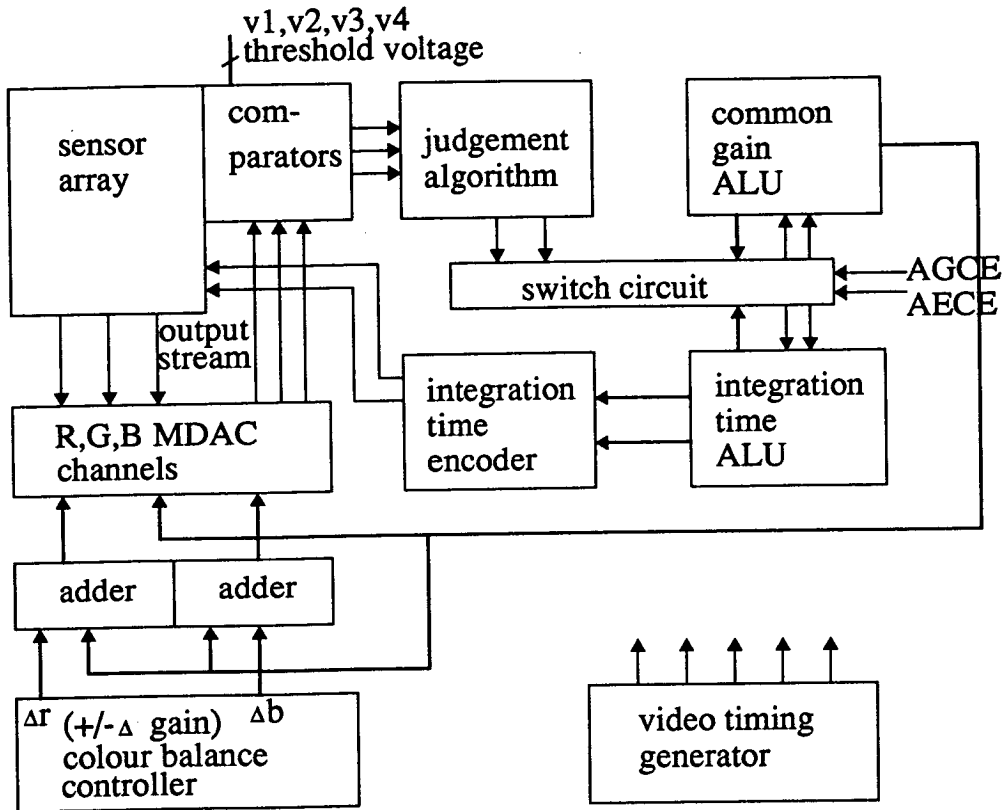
v1,v2,v3,v4
threshold voltage

sensor array

com-parators

judgement algorithm

common gain ALU

switch circuit

AGCE
AECE

output stream

integration time encoder

integration time ALU

R,G,B MDAC channels

adder

adder

$\Delta$r (+/-$\Delta$ gain) $\Delta$b
colour balance controller

video timing generator